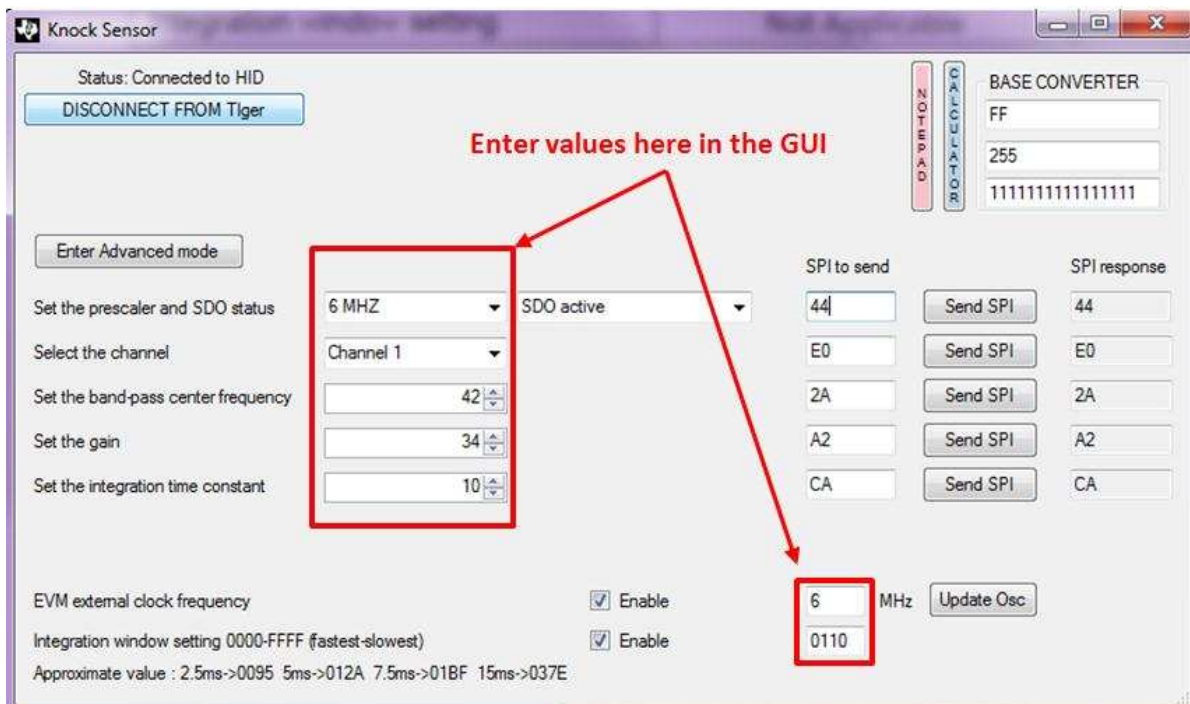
Knock Sensor

Status: Connected to HID

DISCONNECT FROM TIger

Enter values here in the GUI

NOTEPAD

CALCULATOR

BASE CONVERTER

FF

255

1111111111111111

Enter Advanced mode

SPI to send

SPI response

Set the prescaler and SDO status

6 MHZ

SDO active

44

Send SPI

44

Select the channel

Channel 1

E0

Send SPI

E0

Set the band-pass center frequency

42

2A

Send SPI

2A

Set the gain

34

A2

Send SPI

A2

Set the integration time constant

10

CA

Send SPI

CA

EVM external clock frequency

Enable

6

MHz

Update Osc

Integration window setting 0000-FFFF (fastest-slowest)

Enable

0110

Approximate value : 2.5ms->0095 5ms->012A 7.5ms->01BF 15ms->037E